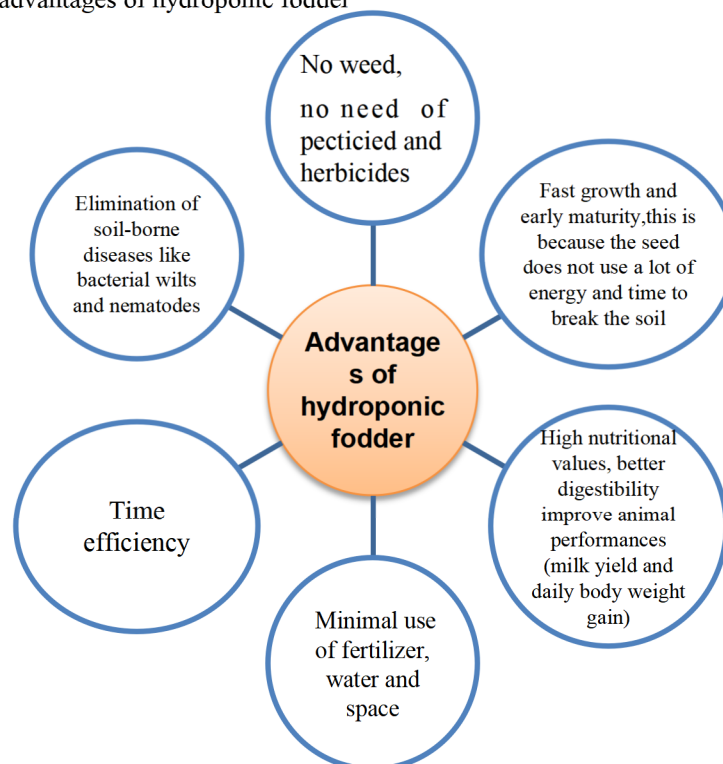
advantages of hydroponic fodder

No weed, no need of pecticied and herbicides

Elimination of soil-borne diseases like bacterial wilts and nematodes

Fast growth and early maturity,this is because the seed does not use a lot of energy and time to break the soil

Advantages of hydroponic fodder

Time efficiency

High nutritional values, better digestibility improve animal performances (milk yield and daily body weight gain)

Minimal use of fertilizer, water and space